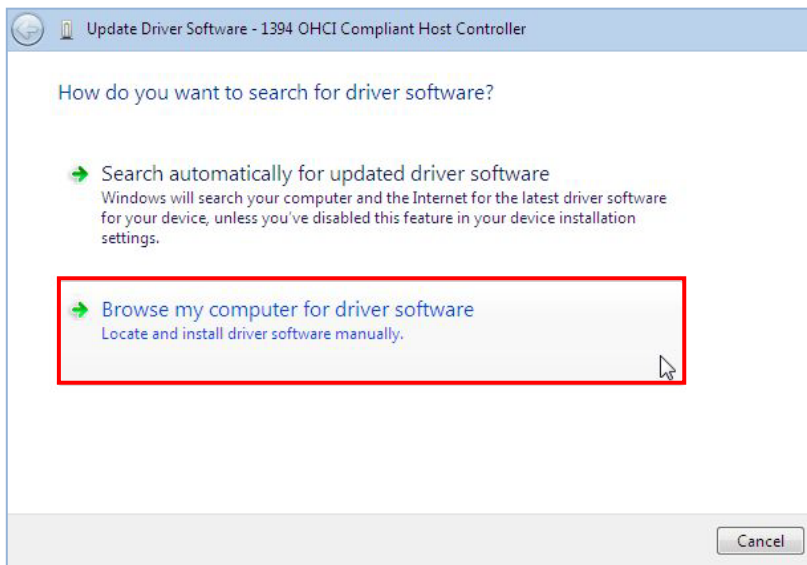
Update Driver Software - 1394 OHCI Compliant Host Controller

How do you want to search for driver software?

Search automatically for updated driver software
Windows will search your computer and the Internet for the latest driver software for your device, unless you've disabled this feature in your device installation settings.

Browse my computer for driver software
Locate and install driver software manually.

Cancel